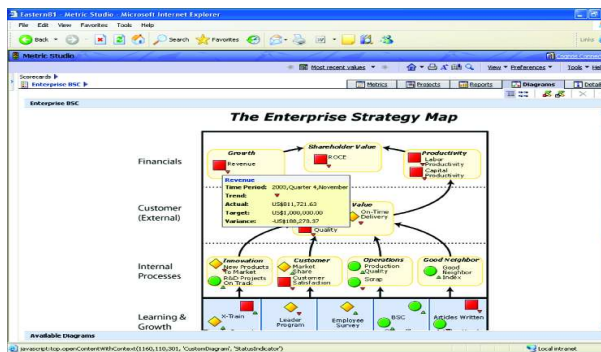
EasternBI - Metric Studio - Microsoft Internet Explorer

File Edit View Favorites Tools Help

Back Search Favorites

Links

Metric Studio

Cognos Connection

Most recent values

View Preferences Tools Help

Scorecards
Enterprise BSC

Metrics Projects Reports Diagrams Details

Enterprise BSC

The Enterprise Strategy Map

Financials

Growth
Revenue

Shareholder Value
ROCE

Productivity
Labor Productivity
Capital Productivity

Revenue
Time Period: 2000, Quarter 4, November
Trend:
Actual: US$811,721.63
Target: US$1,000,000.00
Variance: -US$188,278.37

Customer (External)

Value
On-Time Delivery
Quality

Internal Processes

Innovation
New Products to Market
R&D Projects On Track

Customer
Market Share
Customer Satisfaction

Operations
Production Quality
Scrap

Good Neighbor
Good Neighbor Index

Learning & Growth

X-Train
Leader Program
Employee Survey
BSC
Articles Written

Available Diagrams

javascript:top.openContentWithContext(1160,110,301, 'CustomDiagram', 'StatusIndicator')

Local intranet